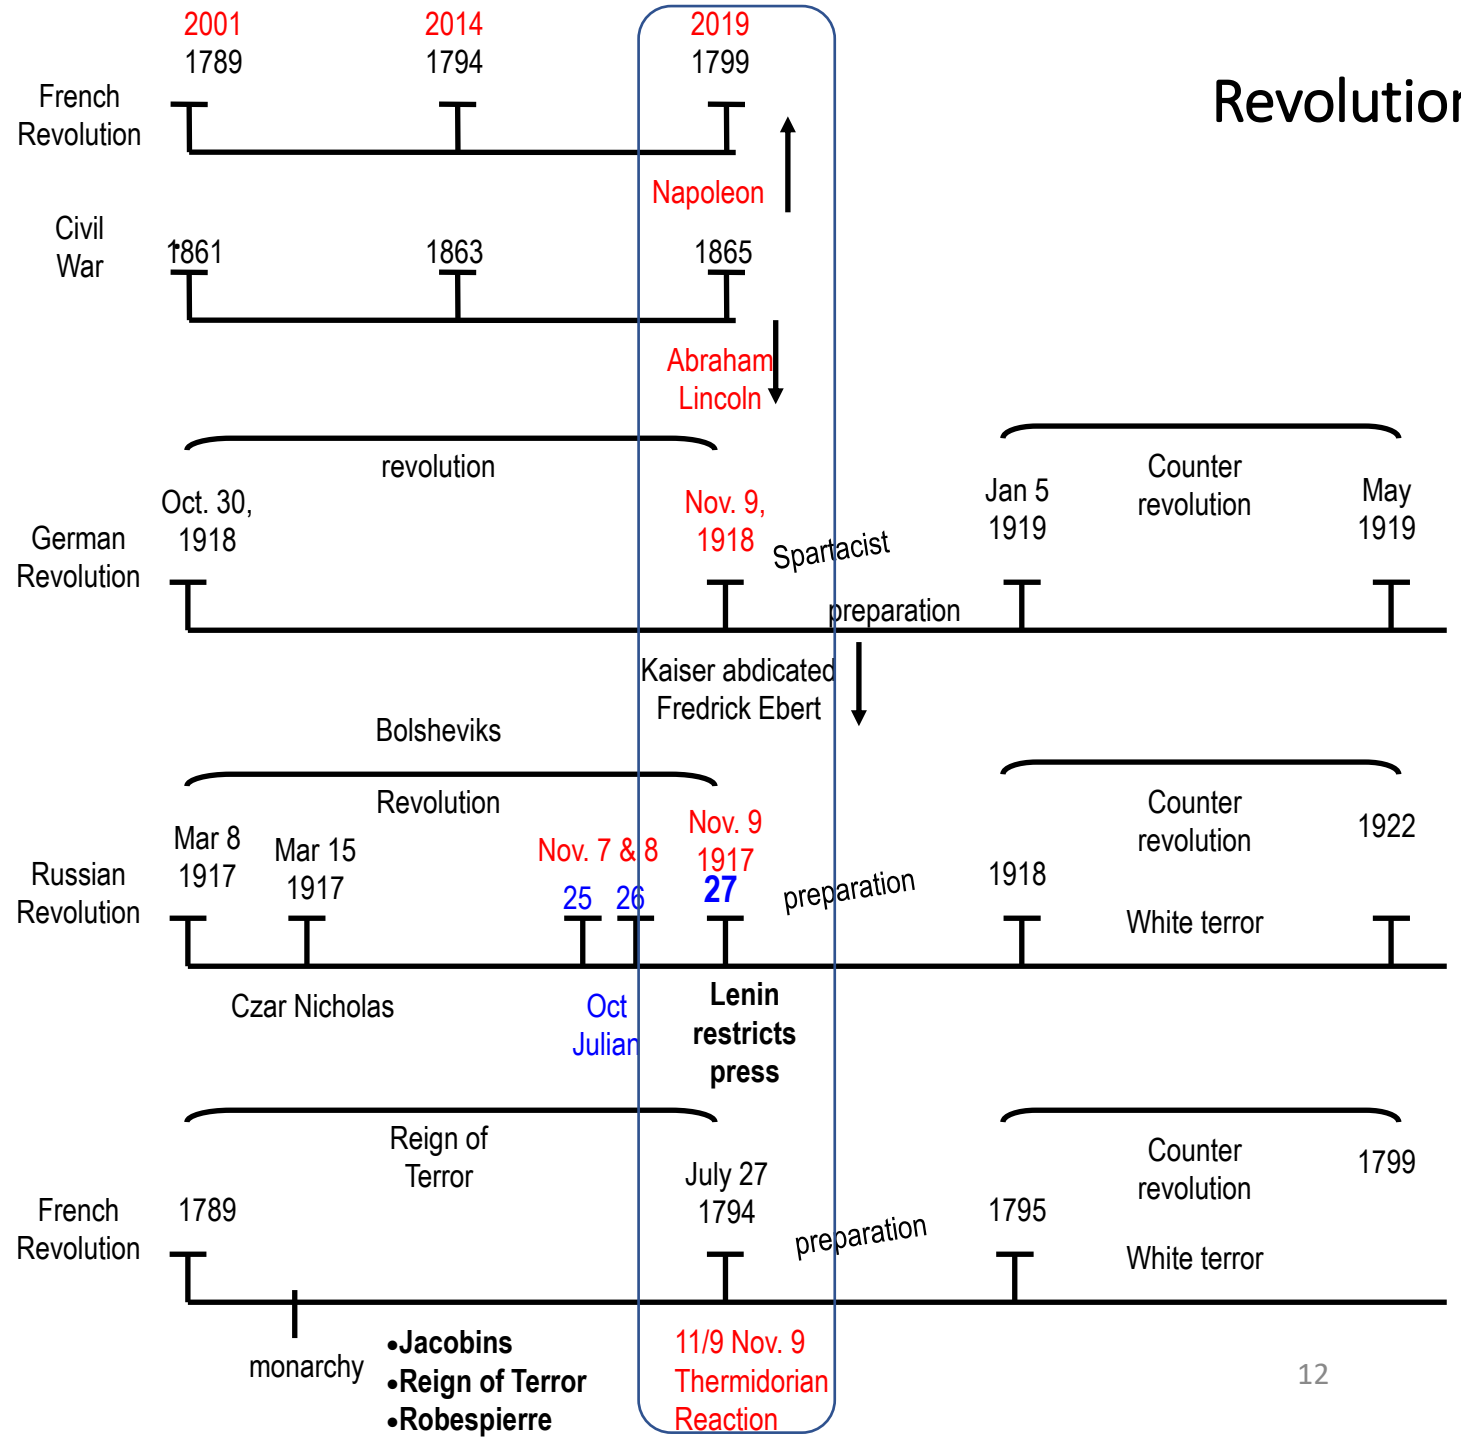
Revolutio

French Revolution
2001
1789
2014
1794
2019
1799
Napoleon

Civil War
1861
1863
1865
Abraham Lincoln

German Revolution
revolution
Oct. 30, 1918
Nov. 9, 1918
Spartacist
preparation
Counter revolution
Jan 5 1919
May 1919
Kaiser abdicated
Fredrick Ebert

Bolsheviks
Russian Revolution
Revolution
Mar 8 1917
Mar 15 1917
Nov. 7 & 8
25
26
Nov. 9
1917
27
preparation
Counter revolution
1918
1922
White terror
Czar Nicholas
Oct
Julian
Lenin restricts press

French Revolution
Reign of Terror
1789
July 27 1794
preparation
Counter revolution
1795
1799
White terror
monarchy
•Jacobins
•Reign of Terror
•Robespierre
11/9 Nov. 9
Thermidorian Reaction
12